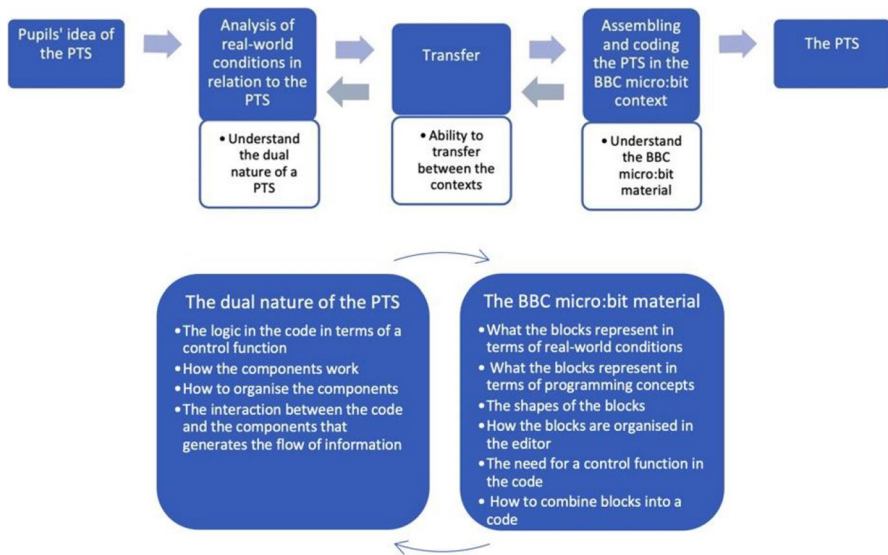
Pupils' idea of the PTS

Analysis of real-world conditions in relation to the PTS

• Understand the dual nature of a PTS

Transfer

• Ability to transfer between the contexts

Assembling and coding the PTS in the BBC micro:bit context

• Understand the BBC micro:bit material

The PTS

The dual nature of the PTS

• The logic in the code in terms of a control function
• How the components work
• How to organise the components
• The interaction between the code and the components that generates the flow of information

The BBC micro:bit material

• What the blocks represent in terms of real-world conditions
• What the blocks represent in terms of programming concepts
• The shapes of the blocks
• How the blocks are organised in the editor
• The need for a control function in the code
• How to combine blocks into a code